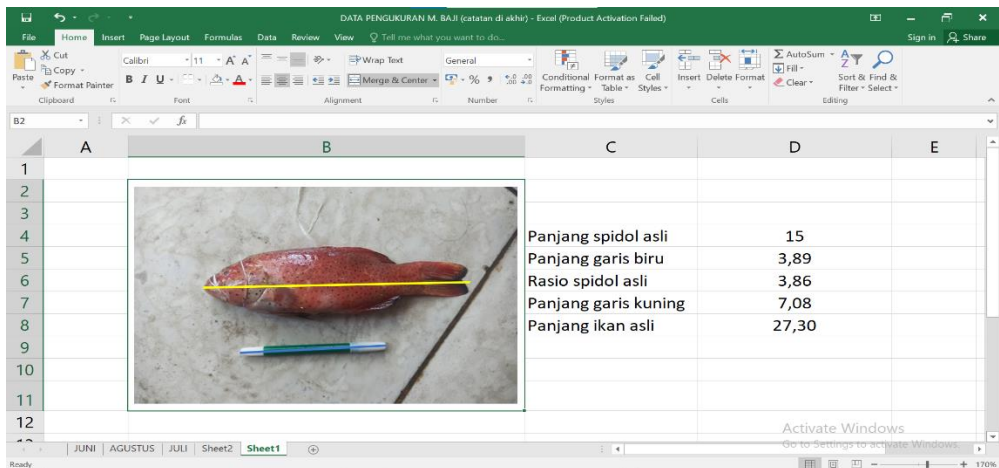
DATA PENGUKURAN M. BAJI (catatan di akhir) - Excel (Product Activation Failed)

File Home Insert Page Layout Formulas Data Review View Tell me what you want to do... Sign in Share

Cut Copy Format Painter Paste Clipboard
Calibri 11 A A B I U Font
Wrap Text Merge & Center Alignment
General % , Number
Conditional Formatting Format as Table Cell Styles Styles
Insert Delete Format Cells
AutoSum Fill Clear Sort & Filter Find & Select Editing

B2 $f_x$

| | A | B | C | D | E |
|---|---|---|---|---|---|
| 1 | | | | | |
| 2 | | | | | |
| 3 | | | | | |
| 4 | | | Panjang spidol asli | 15 | |
| 5 | | | Panjang garis biru | 3,89 | |
| 6 | | | Rasio spidol asli | 3,86 | |
| 7 | | | Panjang garis kuning | 7,08 | |
| 8 | | | Panjang ikan asli | 27,30 | |
| 9 | | | | | |
| 10 | | | | | |
| 11 | | | | | |
| 12 | | | | | |

JUNI AGUSTUS JULI Sheet2 Sheet1

Activate Windows
Go to Settings to activate Windows.

Ready 170%